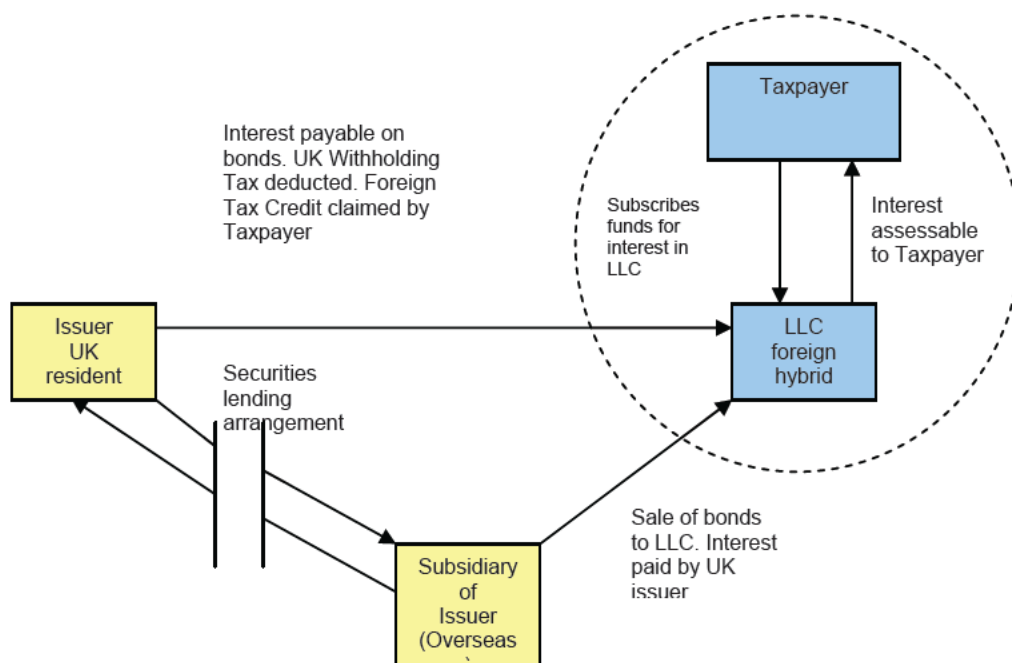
Taxpayer

Interest payable on bonds. UK Withholding Tax deducted. Foreign Tax Credit claimed by Taxpayer

Subscribes funds for interest in LLC

Interest assessable to Taxpayer

Issuer UK resident

LLC foreign hybrid

Securities lending arrangement

Sale of bonds to LLC. Interest paid by UK issuer

Subsidiary of Issuer (Overseas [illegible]